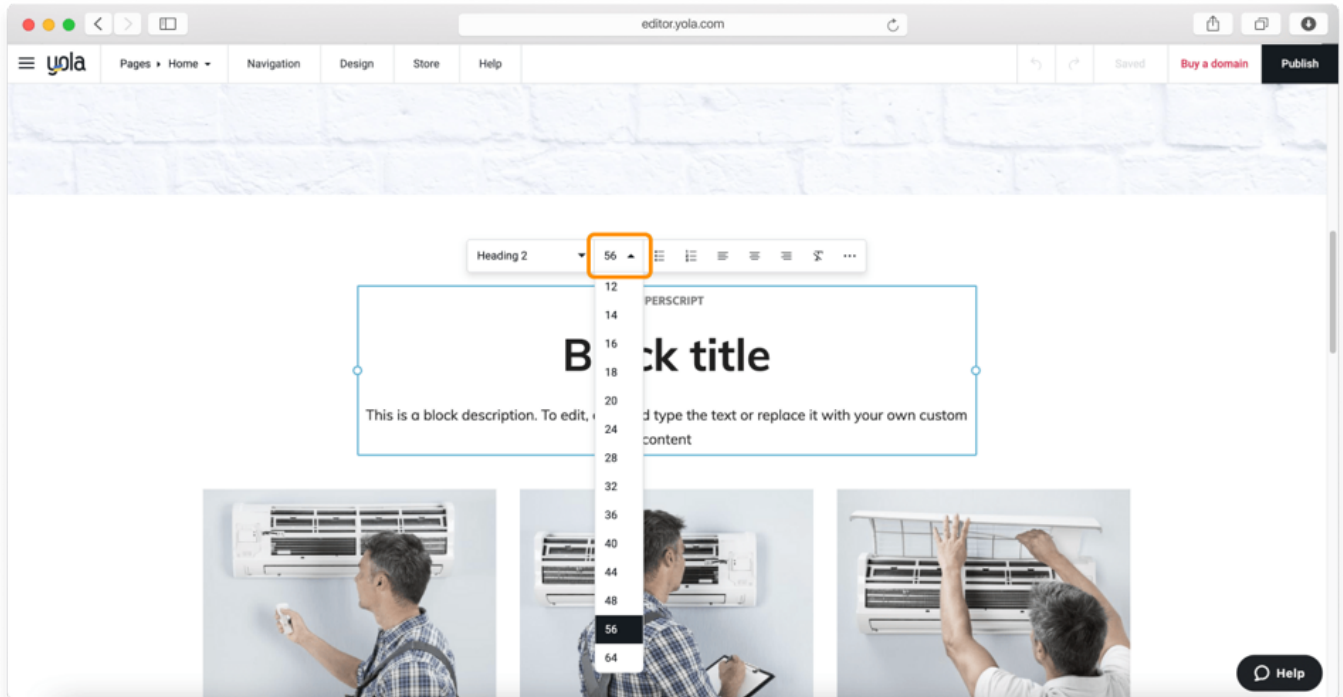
editor.yola.com

yola

Pages ▸ Home ▾

Navigation

Design

Store

Help

Saved

Buy a domain

Publish

Heading 2

56

12

14

16

18

20

24

28

32

36

40

44

48

56

64

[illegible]PERSCRIPT

B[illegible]ck title

This is a block description. To edit, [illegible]d type the text or replace it with your own custom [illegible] content

Help